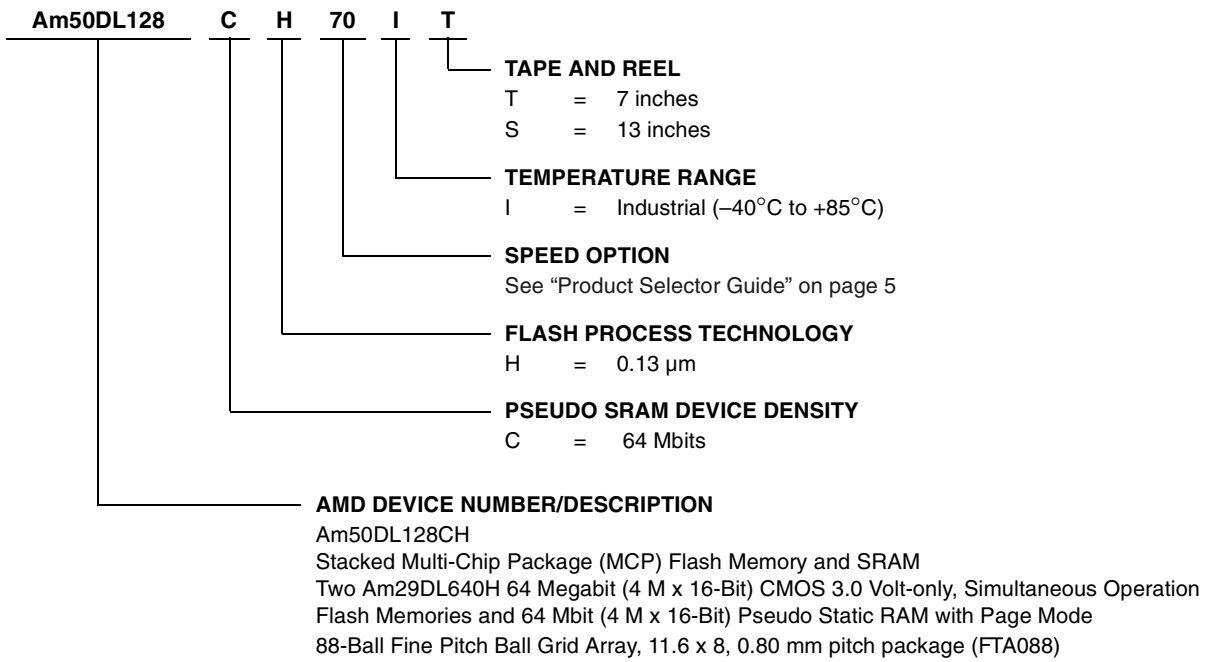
Am50DL128 C H 70 I T

TAPE AND REEL
T = 7 inches
S = 13 inches

TEMPERATURE RANGE
I = Industrial (–40°C to +85°C)

SPEED OPTION
See “Product Selector Guide” on page 5

FLASH PROCESS TECHNOLOGY
H = 0.13 µm

PSEUDO SRAM DEVICE DENSITY
C = 64 Mbits

AMD DEVICE NUMBER/DESCRIPTION
Am50DL128CH
Stacked Multi-Chip Package (MCP) Flash Memory and SRAM
Two Am29DL640H 64 Megabit (4 M x 16-Bit) CMOS 3.0 Volt-only, Simultaneous Operation Flash Memories and 64 Mbit (4 M x 16-Bit) Pseudo Static RAM with Page Mode
88-Ball Fine Pitch Ball Grid Array, 11.6 x 8, 0.80 mm pitch package (FTA088)